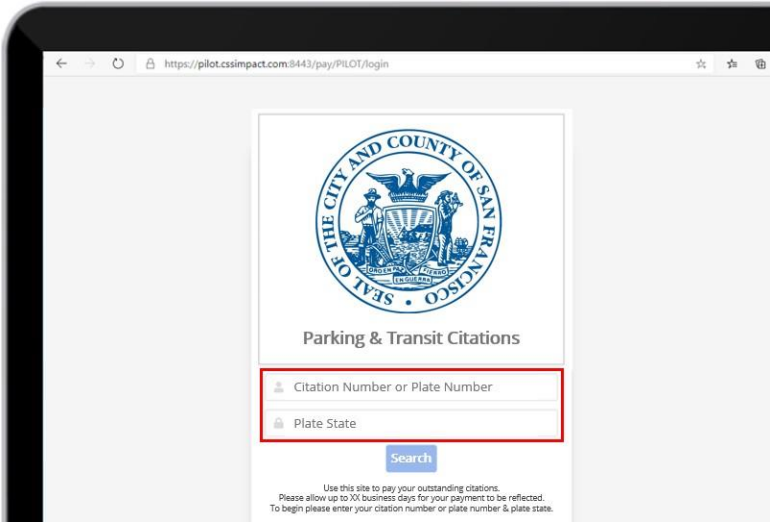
https://pilot.cssimpact.com:8443/pay/PILOT/login

SEAL OF THE CITY AND COUNTY OF SAN FRANCISCO

ORO EN PAZ FIERRO EN GUERRA

Parking & Transit Citations

Citation Number or Plate Number

Plate State

Search

Use this site to pay your outstanding citations.
Please allow up to XX business days for your payment to be reflected.
To begin please enter your citation number or plate number & plate state.